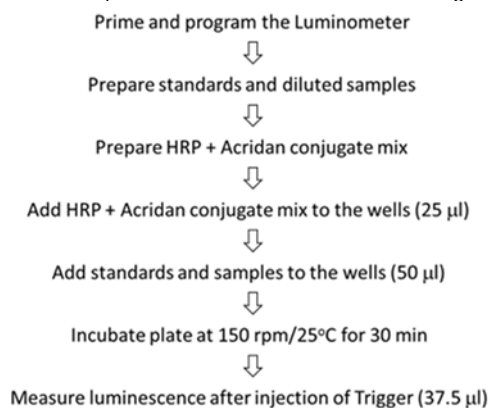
Prime and program the Luminometer

Prepare standards and diluted samples

Prepare HRP + Acridan conjugate mix

Add HRP + Acridan conjugate mix to the wells (25 μl)

Add standards and samples to the wells (50 μl)

Incubate plate at 150 rpm/25$^{o}$C for 30 min

Measure luminescence after injection of Trigger (37.5 μl)